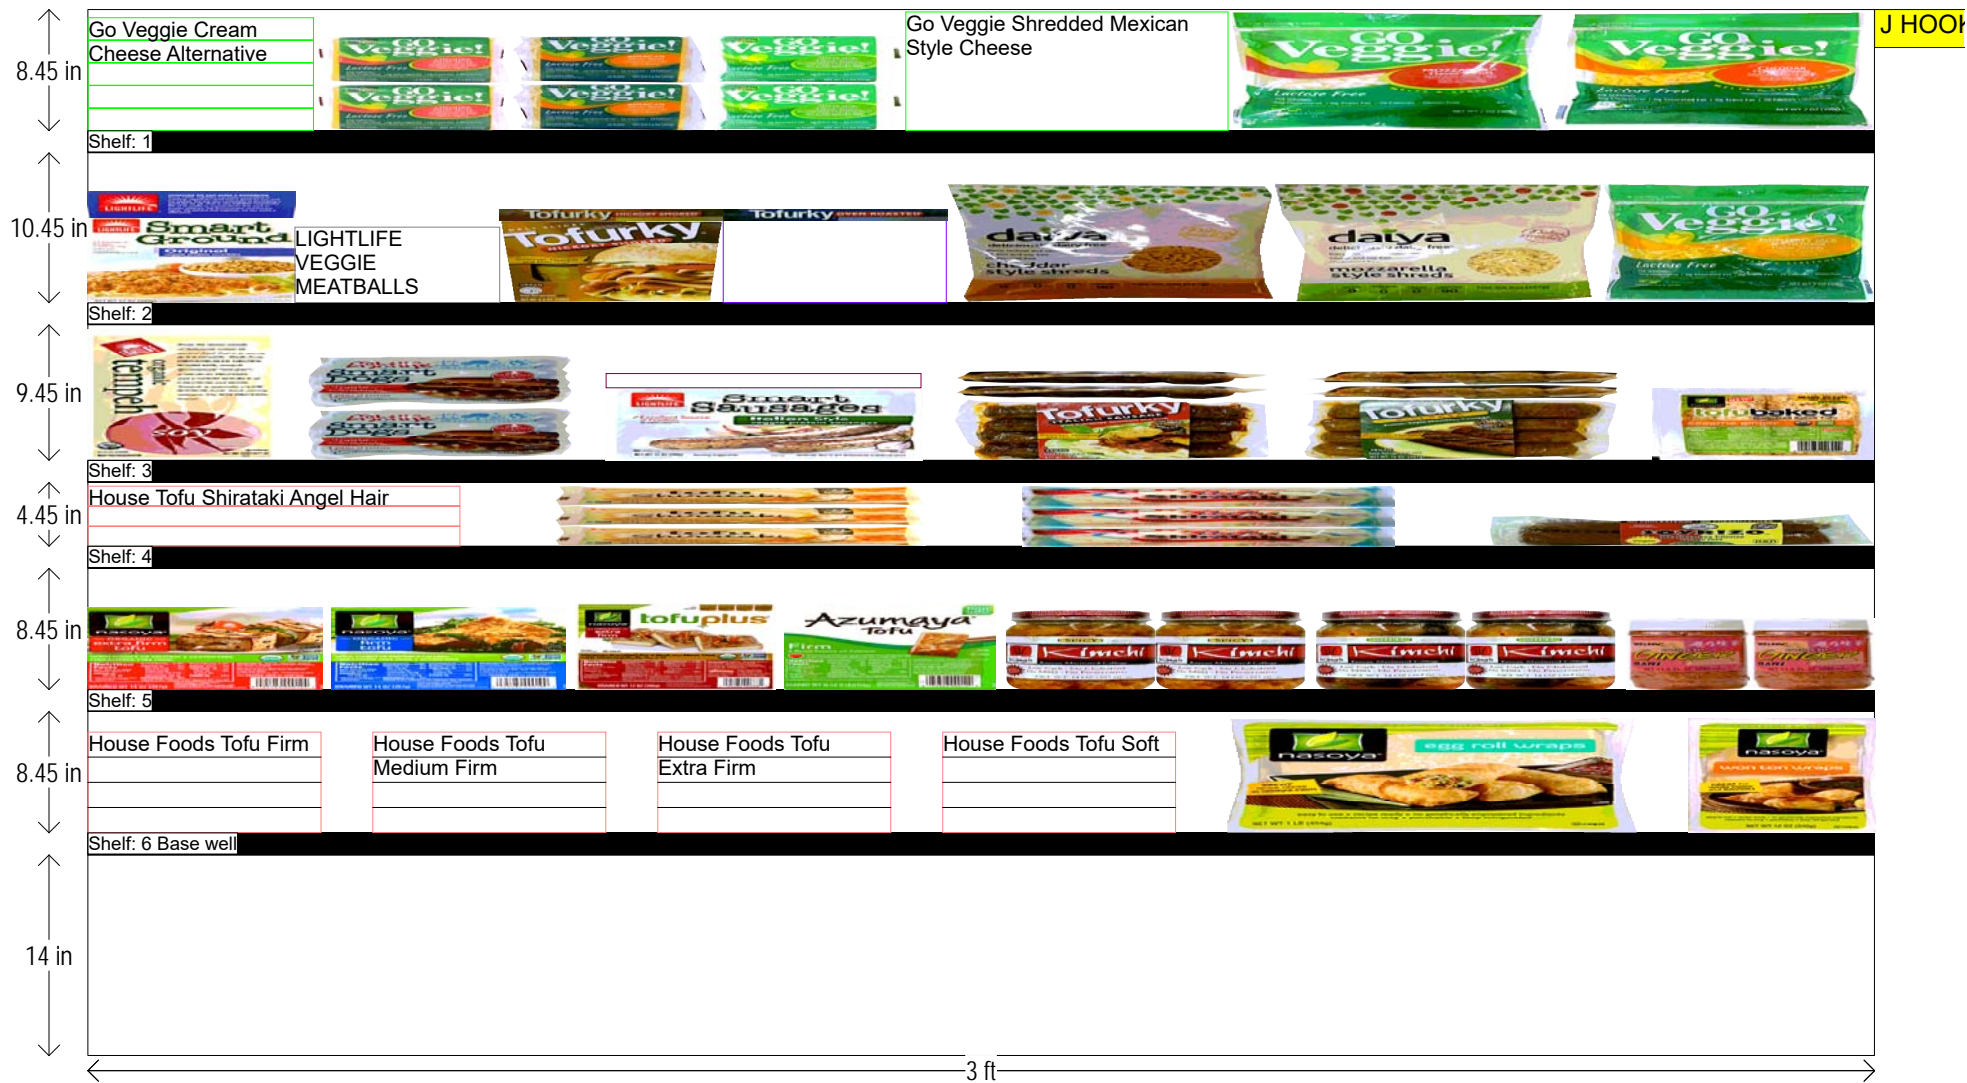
8.45 in

Go Veggie Cream Cheese Alternative

Go Veggie Shredded Mexican Style Cheese

J HOOK

Shelf: 1

10.45 in

LIGHTLIFE VEGGIE MEATBALLS

Shelf: 2

9.45 in

Shelf: 3

4.45 in

House Tofu Shirataki Angel Hair

Shelf: 4

8.45 in

Shelf: 5

8.45 in

House Foods Tofu Firm

House Foods Tofu Medium Firm

House Foods Tofu Extra Firm

House Foods Tofu Soft

Shelf: 6 Base well

14 in

3 ft